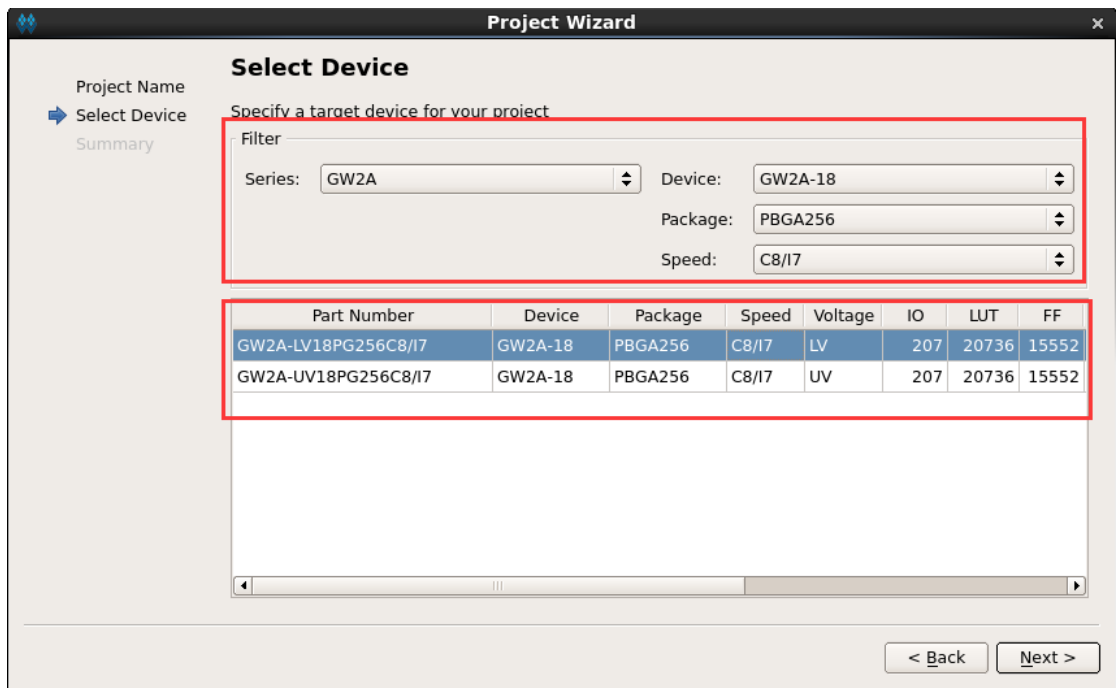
Project Wizard

Project Name
Select Device
Summary

Select Device

Specify a target device for your project

Filter

Series: GW2A

Device: GW2A-18

Package: PBGA256

Speed: C8/I7

| Part Number | Device | Package | Speed | Voltage | IO | LUT | FF |
|---|---|---|---|---|---|---|---|
| GW2A-LV18PG256C8/I7 | GW2A-18 | PBGA256 | C8/I7 | LV | 207 | 20736 | 15552 |
| GW2A-UV18PG256C8/I7 | GW2A-18 | PBGA256 | C8/I7 | UV | 207 | 20736 | 15552 |

< Back

Next >